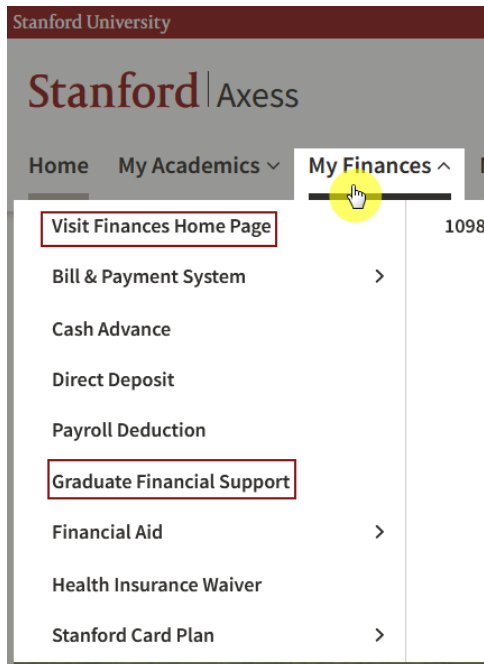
Stanford University

Stanford | Axess

Home
My Academics
My Finances

Visit Finances Home Page
Bill & Payment System
Cash Advance
Direct Deposit
Payroll Deduction
Graduate Financial Support
Financial Aid
Health Insurance Waiver
Stanford Card Plan

1098